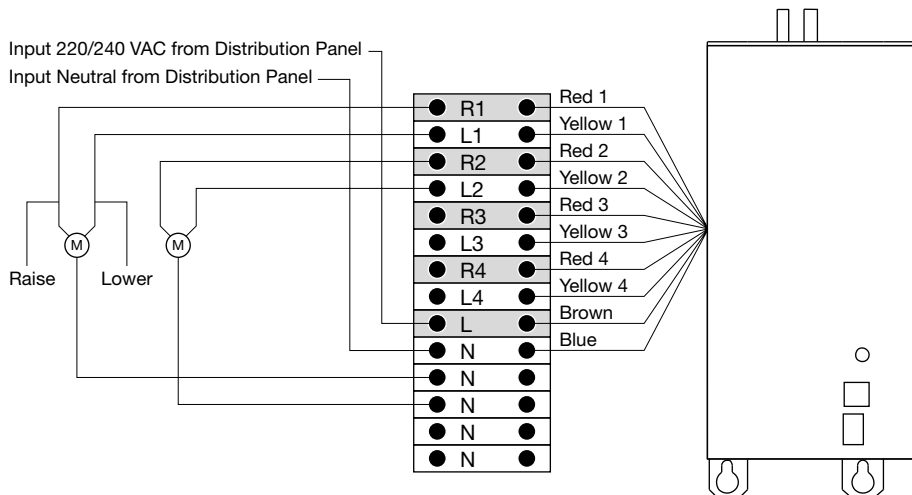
Input 220/240 VAC from Distribution Panel
Input Neutral from Distribution Panel

R1
L1
R2
L2
R3
L3
R4
L4
L
N
N
N
N
N

Red 1
Yellow 1
Red 2
Yellow 2
Red 3
Yellow 3
Red 4
Yellow 4
Brown
Blue

M
M
Raise
Lower